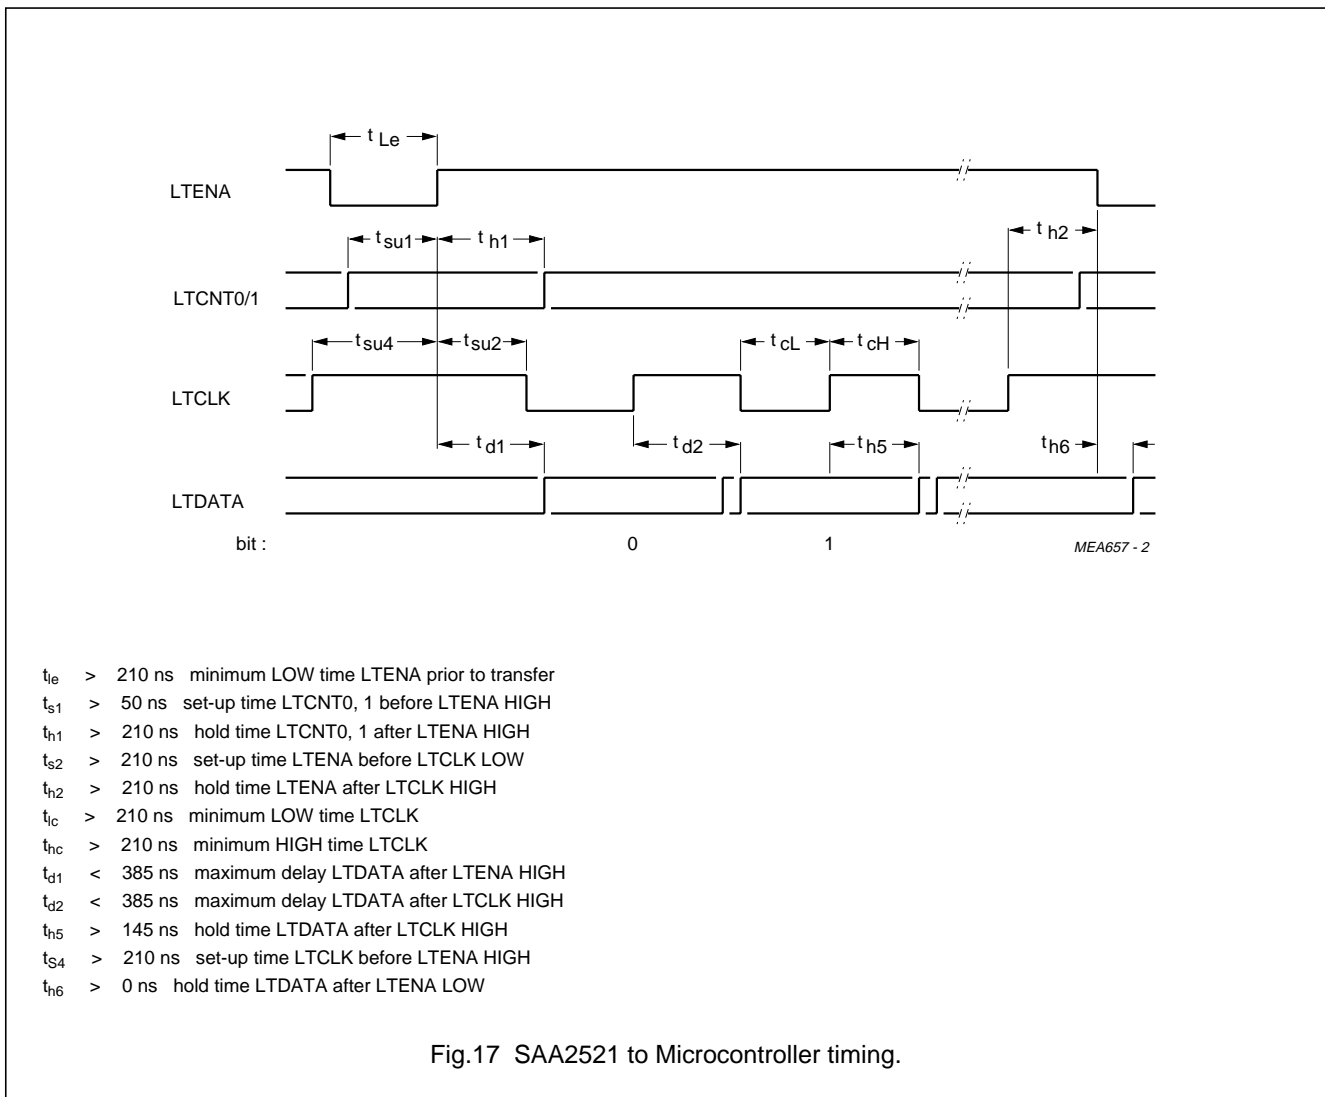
$t_{Le}$

LTENA

$t_{su1}$ $t_{h1}$ $t_{h2}$

LTCNT0/1

$t_{su4}$ $t_{su2}$ $t_{cL}$ $t_{cH}$

LTCLK

$t_{d1}$ $t_{d2}$ $t_{h5}$ $t_{h6}$

LTDATA

bit : 0 1

MEA657 - 2

$t_{le}$ > 210 ns minimum LOW time LTENA prior to transfer
$t_{s1}$ > 50 ns set-up time LTCNT0, 1 before LTENA HIGH
$t_{h1}$ > 210 ns hold time LTCNT0, 1 after LTENA HIGH
$t_{s2}$ > 210 ns set-up time LTENA before LTCLK LOW
$t_{h2}$ > 210 ns hold time LTENA after LTCLK HIGH
$t_{lc}$ > 210 ns minimum LOW time LTCLK
$t_{hc}$ > 210 ns minimum HIGH time LTCLK
$t_{d1}$ < 385 ns maximum delay LTDATA after LTENA HIGH
$t_{d2}$ < 385 ns maximum delay LTDATA after LTCLK HIGH
$t_{h5}$ > 145 ns hold time LTDATA after LTCLK HIGH
$t_{S4}$ > 210 ns set-up time LTCLK before LTENA HIGH
$t_{h6}$ > 0 ns hold time LTDATA after LTENA LOW

Fig.17 SAA2521 to Microcontroller timing.